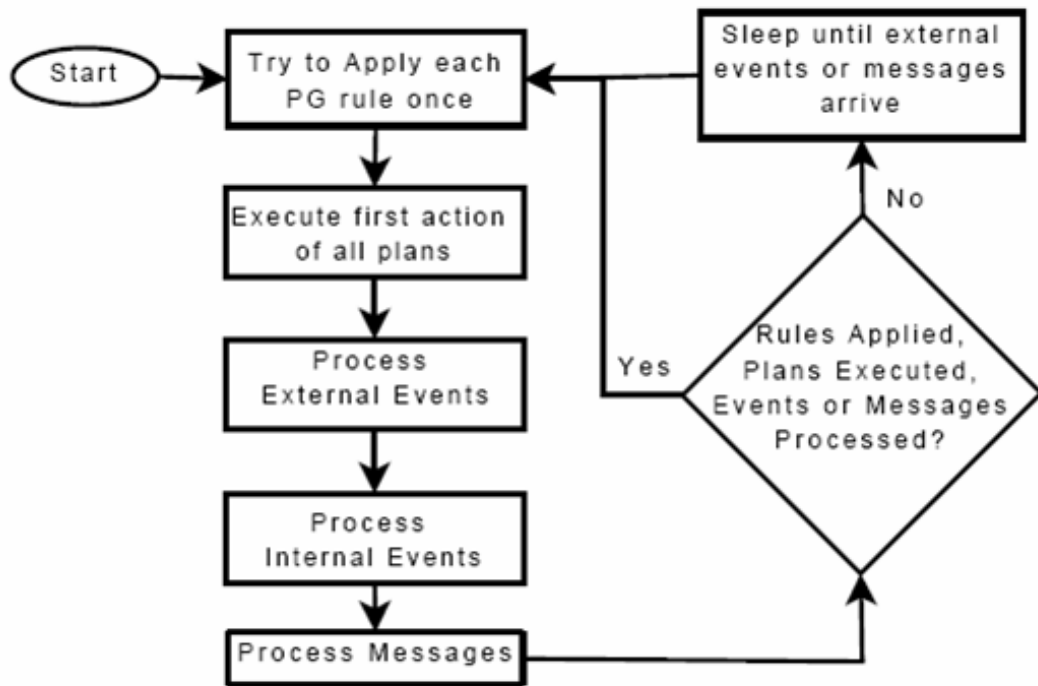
Start

Try to Apply each PG rule once

Execute first action of all plans

Process External Events

Process Internal Events

Process Messages

Rules Applied, Plans Executed, Events or Messages Processed?

Yes

No

Sleep until external events or messages arrive